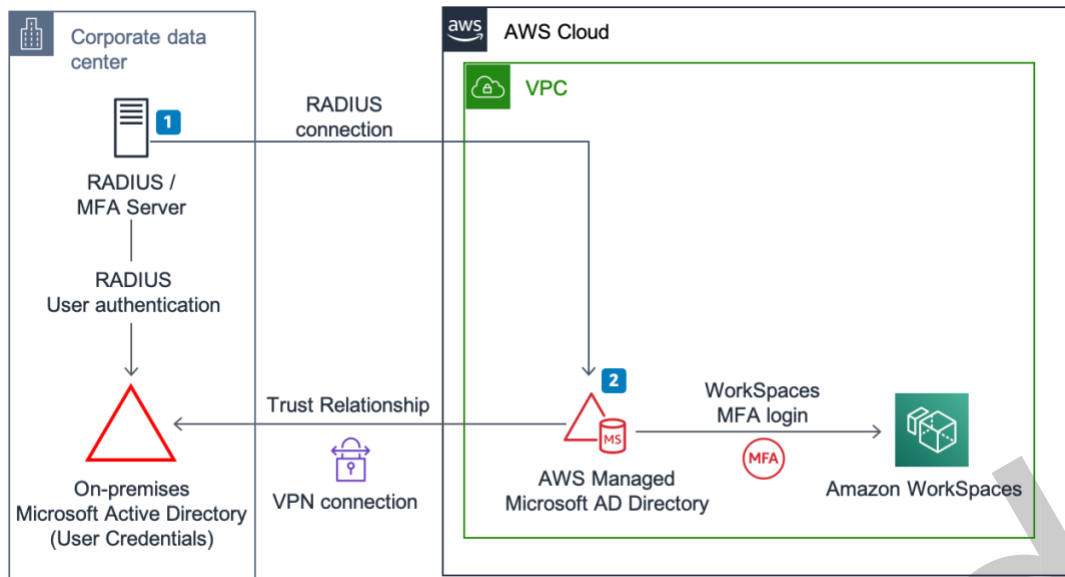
Corporate data center

aws AWS Cloud

VPC

1

RADIUS / MFA Server

RADIUS connection

RADIUS User authentication

2

Trust Relationship

VPN connection

MS

AWS Managed Microsoft AD Directory

WorkSpaces MFA login

MFA

Amazon WorkSpaces

On-premises Microsoft Active Directory (User Credentials)